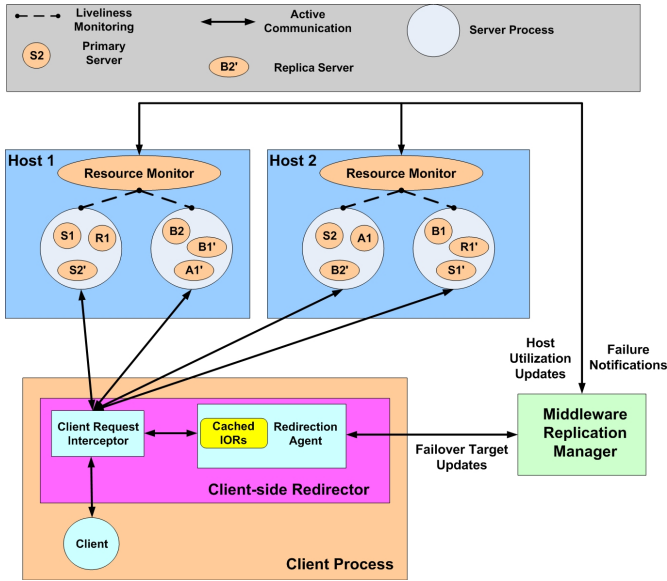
Liveliness Monitoring

Active Communication

Server Process

S2 Primary Server

B2' Replica Server

Host 1

Resource Monitor

S1 R1 S2'

B2 B1' A1'

Host 2

Resource Monitor

S2 A1 B2'

B1 R1' S1'

Host Utilization Updates

Failure Notifications

Client Request Interceptor

Cached IORs

Redirection Agent

Failover Target Updates

Middleware Replication Manager

Client-side Redirector

Client

Client Process